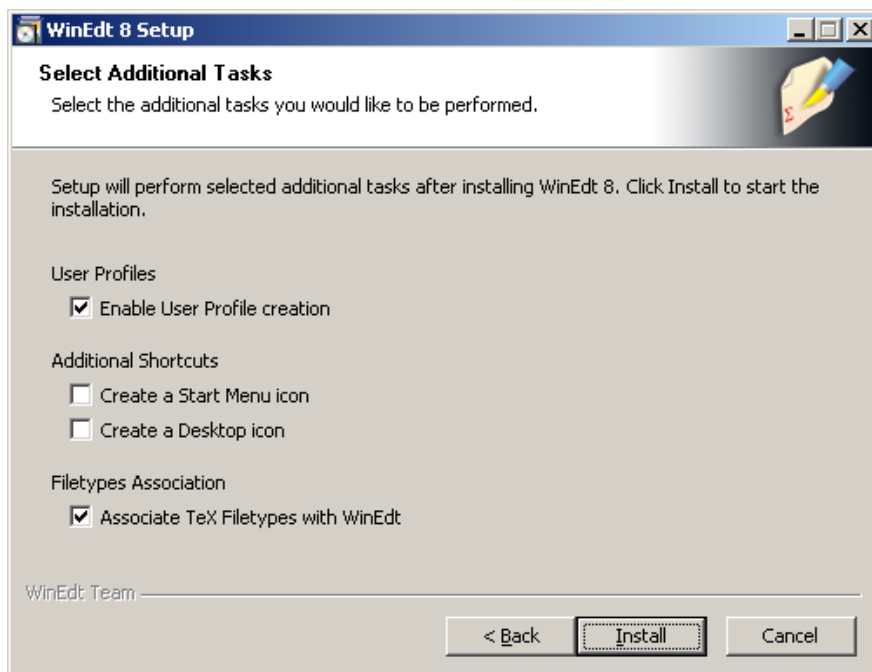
WinEdt 8 Setup

Select Additional Tasks
Select the additional tasks you would like to be performed.

Setup will perform selected additional tasks after installing WinEdt 8. Click Install to start the installation.

User Profiles
☑ Enable User Profile creation

Additional Shortcuts
☐ Create a Start Menu icon
☐ Create a Desktop icon

Filetypes Association
☑ Associate TeX Filetypes with WinEdt

WinEdt Team

< Back
Install
Cancel